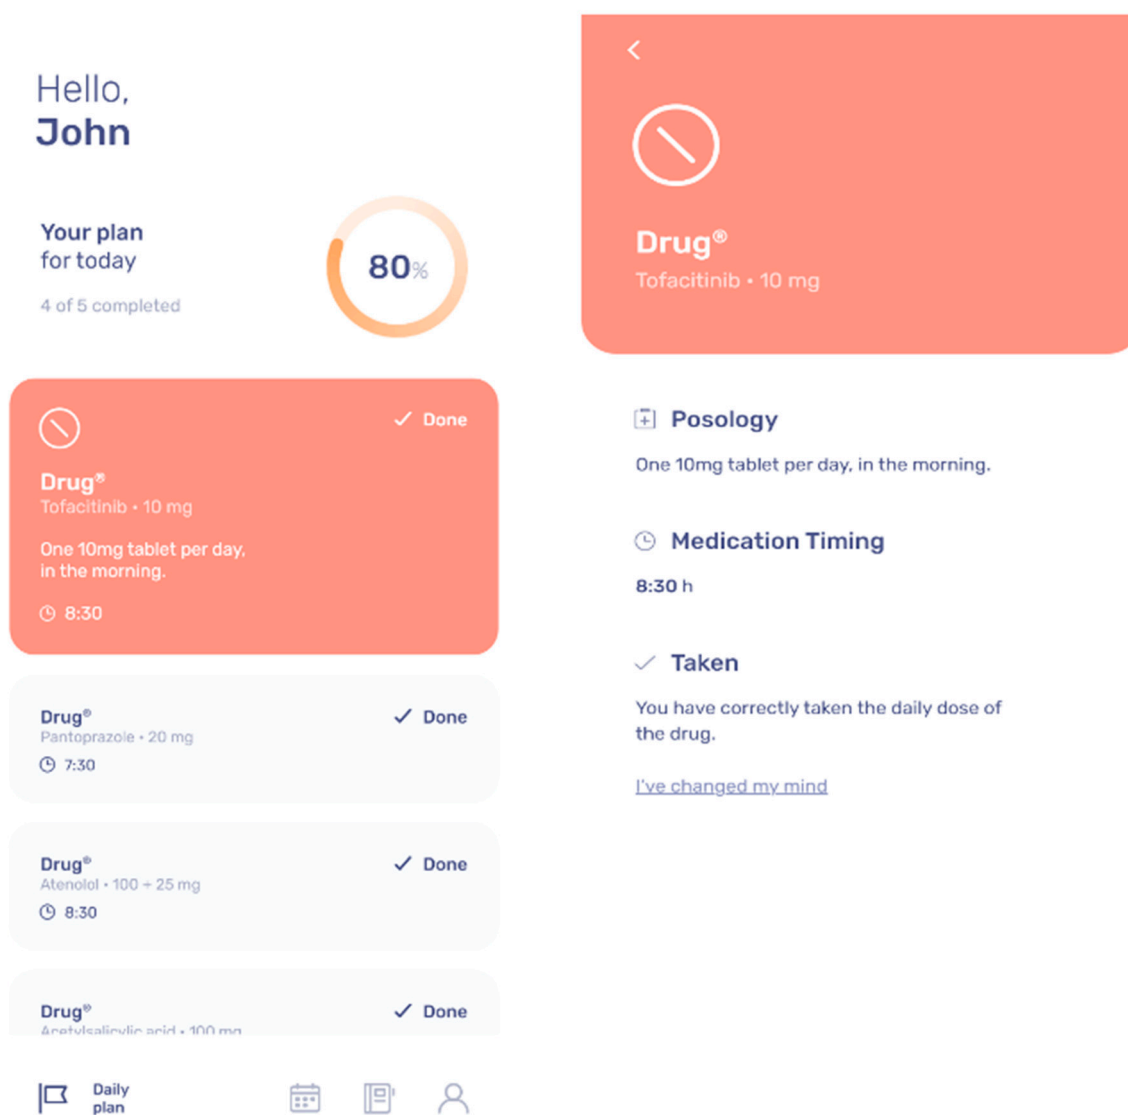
Hello,
John

Your plan
for today

4 of 5 completed

80%

✓ Done

Drug®
Tofacitinib • 10 mg

One 10mg tablet per day, in the morning.

8:30

Drug®
Pantoprazole • 20 mg
7:30
✓ Done

Drug®
Atenolol • 100 + 25 mg
8:30
✓ Done

Drug®
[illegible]
✓ Done

Daily plan

Drug®
Tofacitinib • 10 mg

Posology

One 10mg tablet per day, in the morning.

Medication Timing

8:30 h

Taken

You have correctly taken the daily dose of the drug.

I've changed my mind